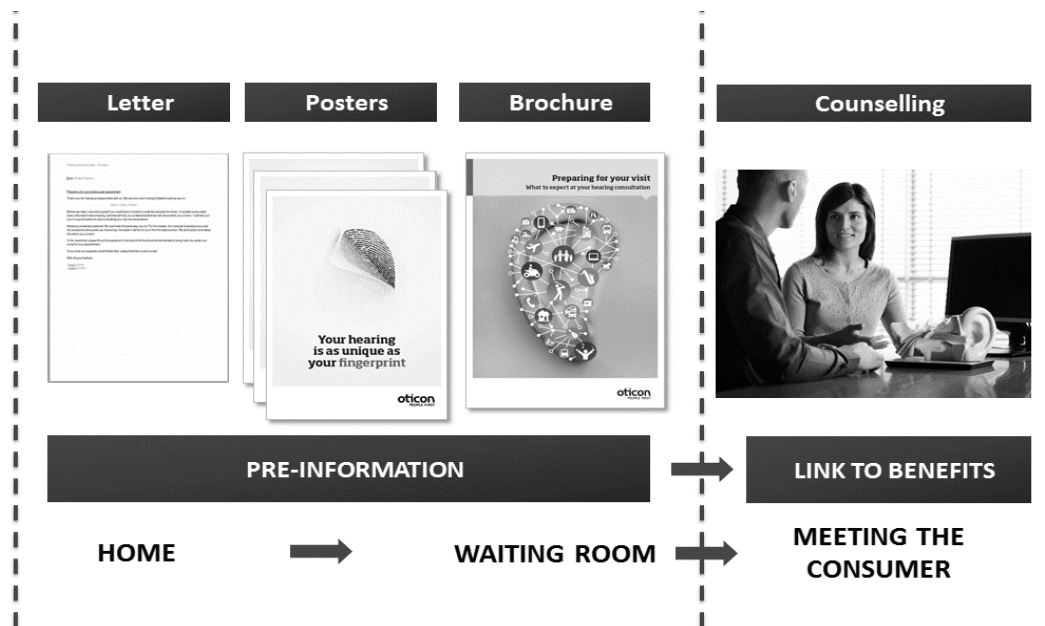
Letter

Posters

Brochure

Counselling

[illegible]

Your hearing is as unique as your fingerprint

oticon
PEOPLE FIRST

Preparing for your visit
What to expect at your hearing consultation

oticon
PEOPLE FIRST

PRE-INFORMATION

LINK TO BENEFITS

HOME

WAITING ROOM

MEETING THE CONSUMER